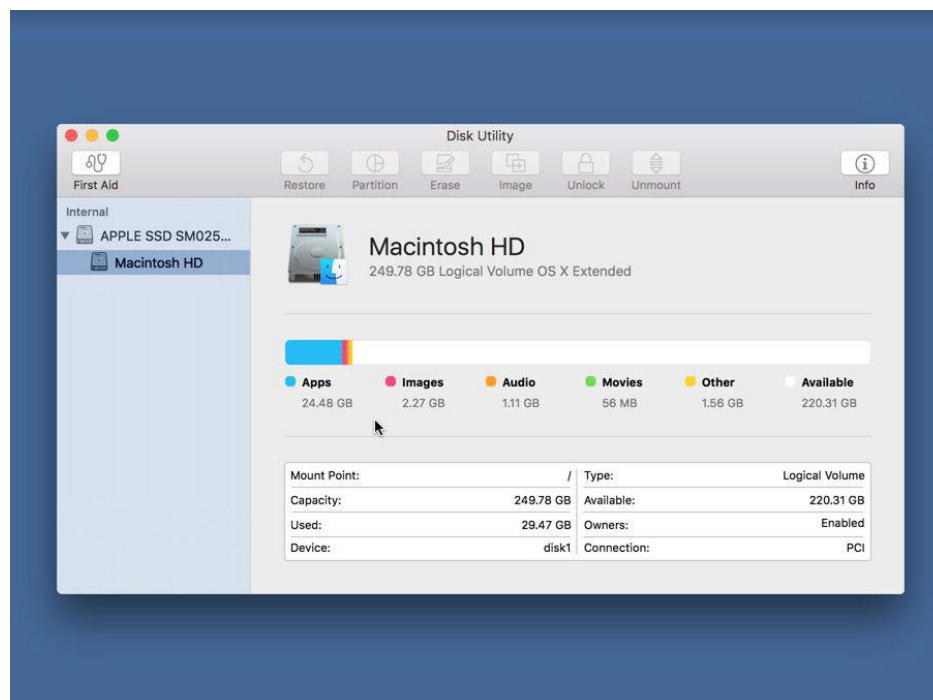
Disk Utility

First Aid
Restore
Partition
Erase
Image
Unlock
Unmount
Info

Internal
APPLE SSD SM025...
Macintosh HD

Macintosh HD
249.78 GB Logical Volume OS X Extended

Apps 24.48 GB
Images 2.27 GB
Audio 1.11 GB
Movies 56 MB
Other 1.56 GB
Available 220.31 GB

| Mount Point: | / | Type: | Logical Volume |
|---|---|---|---|
| Capacity: | 249.78 GB | Available: | 220.31 GB |
| Used: | 29.47 GB | Owners: | Enabled |
| Device: | disk1 | Connection: | PCI |